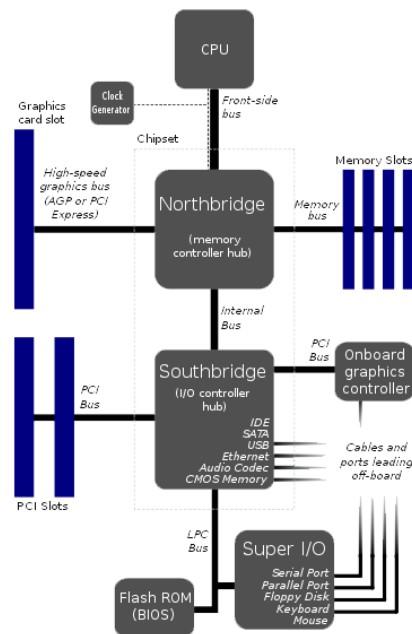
CPU

Clock Generator

Front-side bus

Graphics card slot

Chipset

Memory Slots

High-speed graphics bus (AGP or PCI Express)

Northbridge

(memory controller hub)

Memory bus

Internal Bus

PCI Bus

Onboard graphics controller

PCI Bus

Southbridge

(I/O controller hub)

IDE
SATA
USB
Ethernet
Audio Codec
CMOS Memory

Cables and ports leading off-board

PCI Slots

LPC Bus

Super I/O

Serial Port
Parallel Port
Floppy Disk
Keyboard
Mouse

Flash ROM (BIOS)